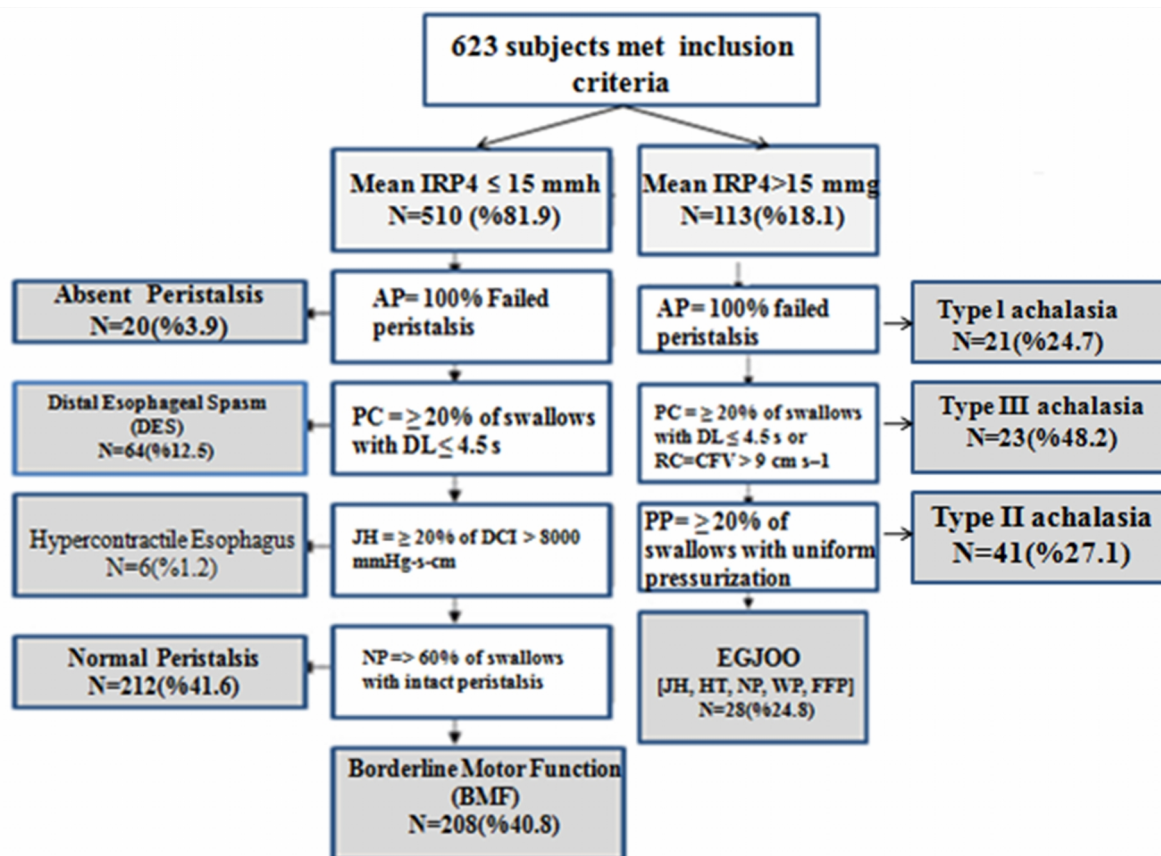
623 subjects met inclusion criteria

Mean IRP4 ≤ 15 mmh
N=510 (%81.9)

Mean IRP4>15 mmg
N=113(%18.1)

Absent Peristalsis
N=20(%3.9)

AP= 100% Failed peristalsis

AP= 100% failed peristalsis

Type I achalasia
N=21(%24.7)

Distal Esophageal Spasm (DES)
N=64(%12.5)

PC = $\geq$ 20% of swallows with DL ≤ 4.5 s

PC = $\geq$ 20% of swallows with DL ≤ 4.5 s or RC=CFV > 9 cm s−1

Type III achalasia
N=23(%48.2)

Hypercontractile Esophagus
N=6(%1.2)

JH = $\geq$ 20% of DCI > 8000 mmHg-s-cm

PP= $\geq$ 20% of swallows with uniform pressurization

Type II achalasia
N=41(%27.1)

Normal Peristalsis
N=212(%41.6)

NP => 60% of swallows with intact peristalsis

EGJOO
[JH, HT, NP, WP, FFP]
N=28(%24.8)

Borderline Motor Function (BMF)
N=208(%40.8)